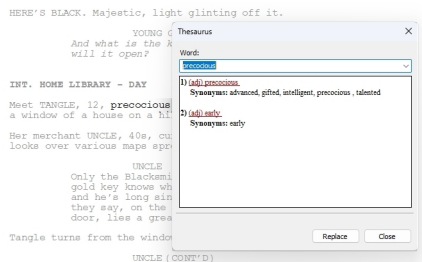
HERE'S BLACK. Majestic, light glinting off it.

YOUNG C
And what is the k
will it open?

INT. HOME LIBRARY - DAY

Meet TANGLE, 12, precocious
a window of a house on a hi

Her merchant UNCLE, 40s, cu
looks over various maps spre

UNCLE
Only the Blacksmi
gold key knows wh
and he's long sin
they say, on the
door, lies a grea

Tangle turns from the windo

UNCLE (CONT'D)

Thesaurus

Word:

precocious

1) (adj) precocious
Synonyms: advanced, gifted, intelligent, precocious , talented

2) (adj) early
Synonyms: early

Replace

Close